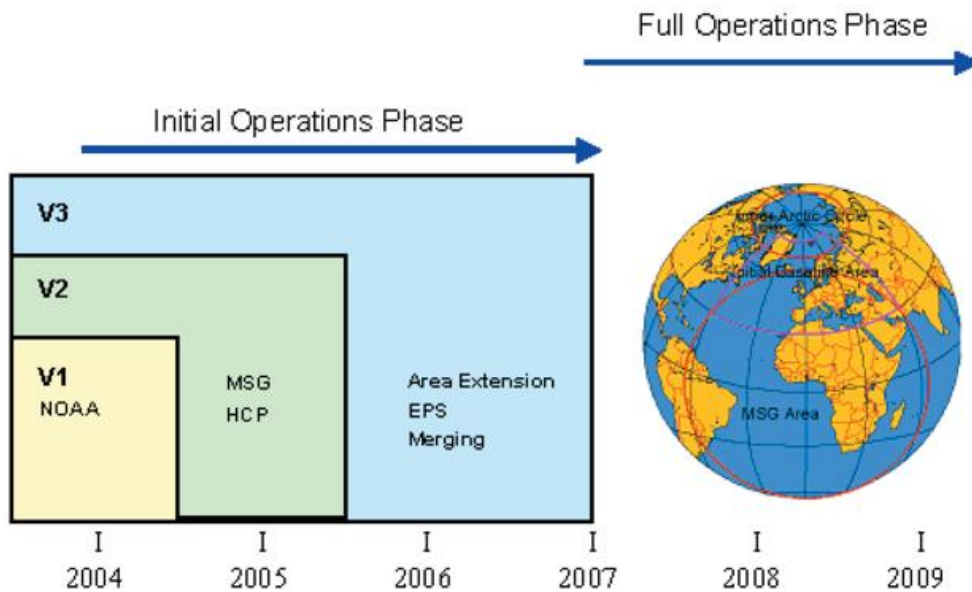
Full Operations Phase

Initial Operations Phase

V3

V2

V1
NOAA

MSG
HCP

Area Extension
EPS
Merging

Polar Arctic Circle
Initial Baseline Area
MSG Area

I
2004

I
2005

I
2006

I
2007

I
2008

I
2009